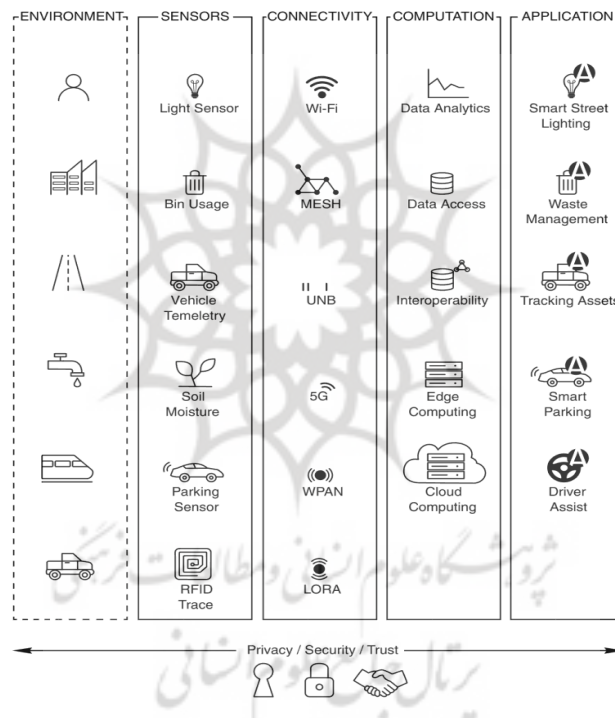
ENVIRONMENT

SENSORS

Light Sensor

Bin Usage

Vehicle Temeletry

Soil Moisture

Parking Sensor

RFID Trace

CONNECTIVITY

Wi-Fi

MESH

UNB

5G

WPAN

LORA

COMPUTATION

Data Analytics

Data Access

Interoperability

Edge Computing

Cloud Computing

APPLICATION

Smart Street Lighting

Waste Management

Tracking Assets

Smart Parking

Driver Assist

Privacy / Security / Trust

پژوهشگاه علوم انسانی و مطالعات فرهنگی

پرتال جامع علوم انسانی